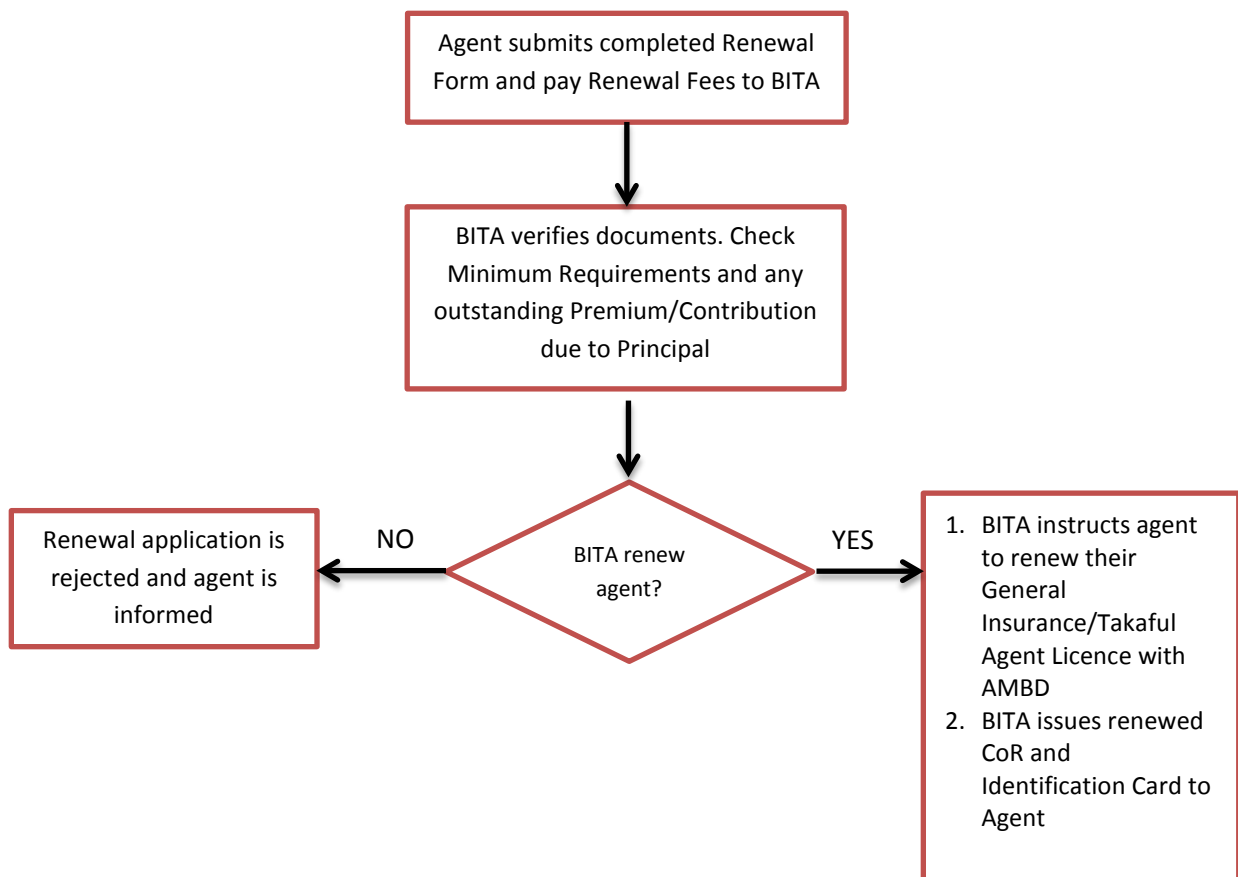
Agent submits completed Renewal Form and pay Renewal Fees to BITA

BITA verifies documents. Check Minimum Requirements and any outstanding Premium/Contribution due to Principal

BITA renew agent?

NO

Renewal application is rejected and agent is informed

YES

1. BITA instructs agent to renew their General Insurance/Takaful Agent Licence with AMBD
2. BITA issues renewed CoR and Identification Card to Agent